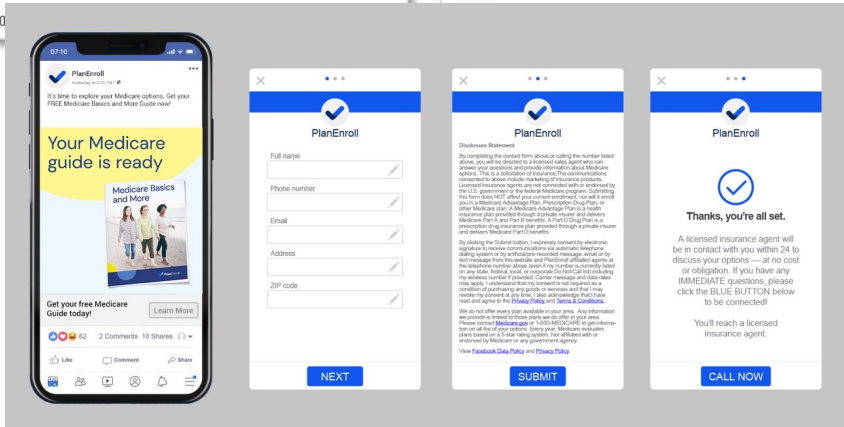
07:10

PlanEnroll
Yesterday at 5:01 PM

It's time to explore your Medicare options. Get your FREE Medicare Basics and More Guide now!

Your Medicare guide is ready

Medicare Basics and More

Get your free Medicare Guide today!

Learn More

62 2 Comments 10 Shares

Like Comment Share

PlanEnroll

Full name

Phone number

Email

Address

ZIP code

NEXT

PlanEnroll

Disclosure Statement

By completing the contact form above or calling the number listed above, you will be directed to a licensed sales agent who can answer your questions and provide information about Medicare options. This is a solicitation of insurance. The communications consented to above include marketing of insurance products. Licensed insurance agents are not connected with or endorsed by the U.S. government or the federal Medicare program. Submitting this form does NOT affect your current enrollment, nor will it enroll you in a Medicare Advantage Plan, Prescription Drug Plan, or other Medicare plan. A Medicare Advantage Plan is a health insurance plan provided through a private insurer and delivers Medicare Part A and Part B benefits. A Part D Drug Plan is a prescription drug insurance plan provided through a private insurer and delivers Medicare Part D benefits.

By clicking the Submit button, I expressly consent by electronic signature to receive communications via automatic telephone dialing system or by artificial/pre-recorded message, email or by text message from this website and PlanEnroll affiliated agents at the telephone number above (even if my number is currently listed on any state, federal, local, or corporate Do Not Call list) including my wireless number if provided. Carrier message and data rates may apply. I understand that my consent is not required as a condition of purchasing any goods or services and that I may revoke my consent at any time. I also acknowledge that I have read and agree to the Privacy Policy and Terms & Conditions.

We do not offer every plan available in your area. Any information we provide is limited to those plans we do offer in your area. Please contact Medicare.gov or 1-800-MEDICARE to get information on all of your options. Every year, Medicare evaluates plans based on a 5-star rating system. Not affiliated with or endorsed by Medicare or any government agency.

View Facebook Data Policy and Privacy Policy.

SUBMIT

PlanEnroll

Thanks, you're all set.

A licensed insurance agent will be in contact with you within 24 to discuss your options — at no cost or obligation. If you have any IMMEDIATE questions, please click the BLUE BUTTON below to be connected!

You'll reach a licensed insurance agent.

CALL NOW